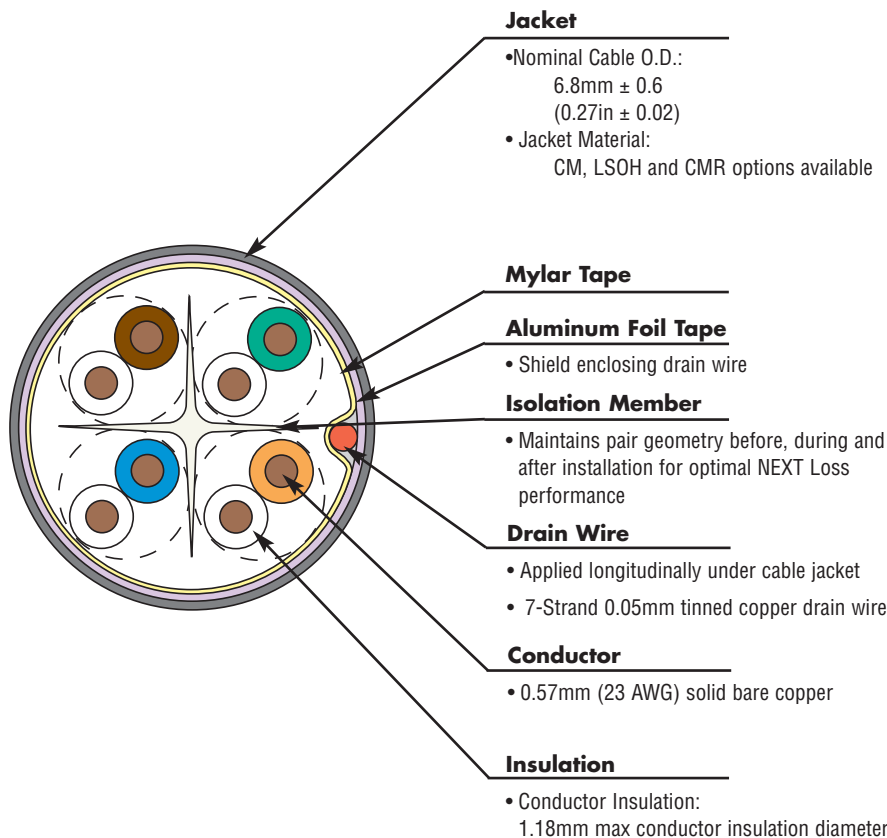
Jacket

•Nominal Cable O.D.:
6.8mm ± 0.6
(0.27in ± 0.02)
• Jacket Material:
CM, LSOH and CMR options available

Mylar Tape

Aluminum Foil Tape

• Shield enclosing drain wire

Isolation Member

• Maintains pair geometry before, during and after installation for optimal NEXT Loss performance

Drain Wire

• Applied longitudinally under cable jacket

• 7-Strand 0.05mm tinned copper drain wire

Conductor

• 0.57mm (23 AWG) solid bare copper

Insulation

• Conductor Insulation:
1.18mm max conductor insulation diameter